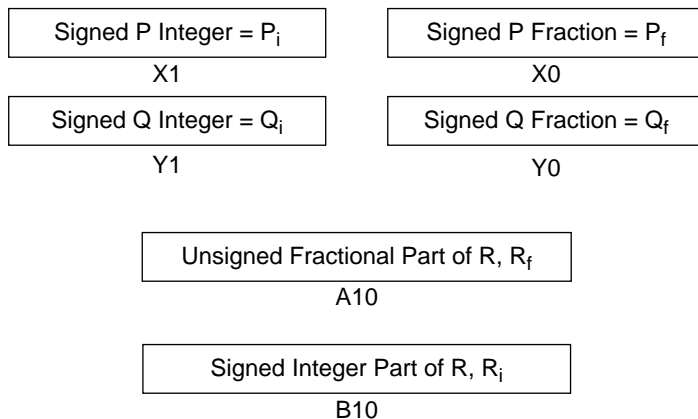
Signed P Integer = $P_i$

X1

Signed P Fraction = $P_f$

X0

Signed Q Integer = $Q_i$

Y1

Signed Q Fraction = $Q_f$

Y0

Unsigned Fractional Part of R, $R_f$

A10

Signed Integer Part of R, $R_i$

B10